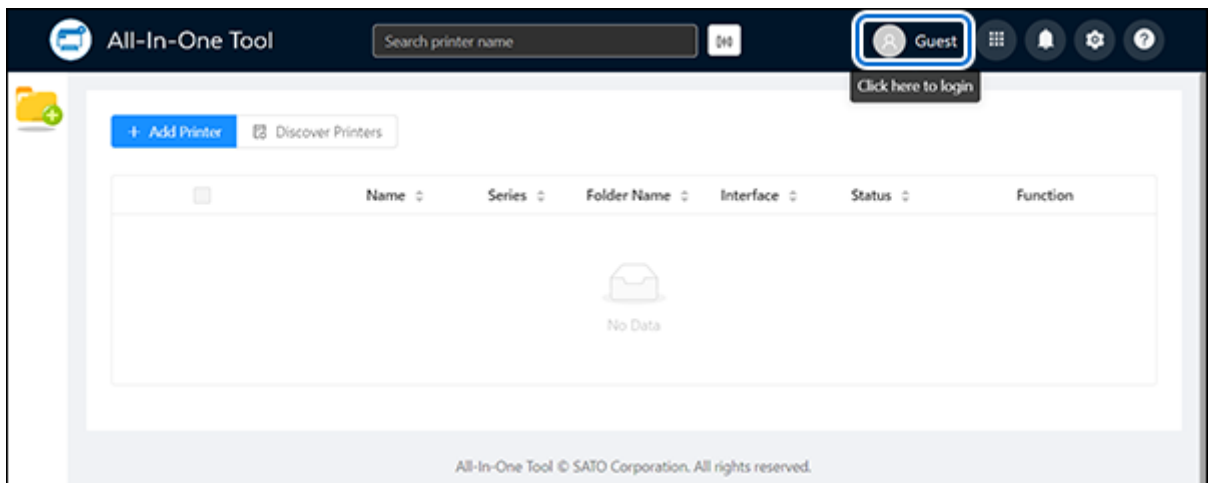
All-In-One Tool

Search printer name

Guest

Click here to login

+ Add Printer

Discover Printers

| | Name | Series | Folder Name | Interface | Status | Function |
|---|---|---|---|---|---|---|

No Data

All-In-One Tool © SATO Corporation. All rights reserved.